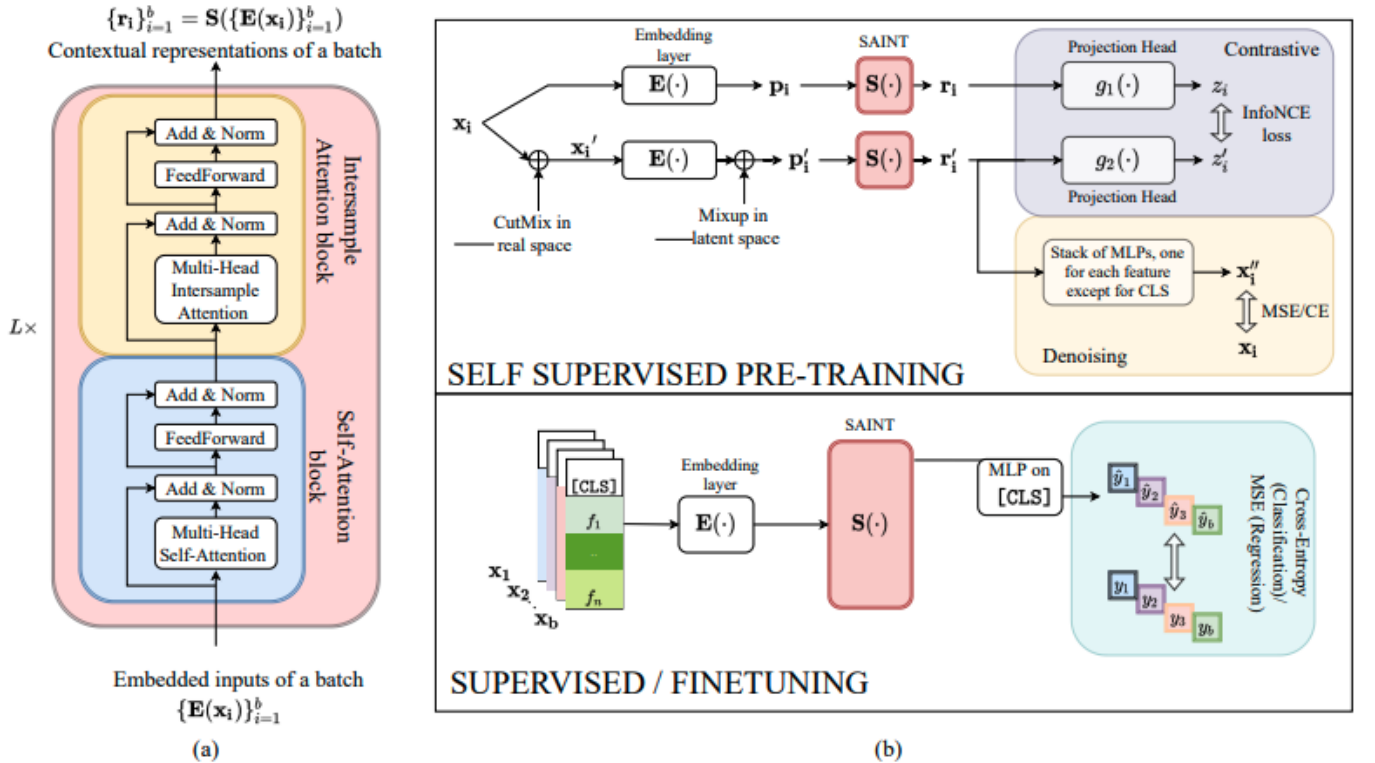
$\{\mathbf{r_i}\}_{i=1}^{b} = \mathbf{S}(\{\mathbf{E}(\mathbf{x_i})\}_{i=1}^{b})$
Contextual representations of a batch

Add & Norm
FeedForward
Add & Norm
Multi-Head Intersample Attention

Intersample Attention block

$L\times$

Add & Norm
FeedForward
Add & Norm
Multi-Head Self-Attention

Self-Attention block

Embedded inputs of a batch
$\{\mathbf{E}(\mathbf{x_i})\}_{i=1}^{b}$

(a)

Embedding layer
SAINT
Projection Head
Contrastive
$\mathbf{x_i}$
$\mathbf{E}(\cdot)$
$\mathbf{p_i}$
$\mathbf{S}(\cdot)$
$\mathbf{r_i}$
$g_1(\cdot)$
$z_i$
InfoNCE loss
$\mathbf{x_i}'$
$\mathbf{E}(\cdot)$
$\mathbf{p_i'}$
$\mathbf{S}(\cdot)$
$\mathbf{r_i'}$
$g_2(\cdot)$
$z_i'$
Projection Head
CutMix in real space
Mixup in latent space
Stack of MLPs, one for each feature except for CLS
$\mathbf{x_i''}$
MSE/CE
$\mathbf{x_i}$
Denoising
SELF SUPERVISED PRE-TRAINING

SAINT
Embedding layer
[CLS]
$f_1$
..
$f_n$
$\mathbf{x_1}$
$\mathbf{x_2}$
$\mathbf{x_b}$
$\mathbf{E}(\cdot)$
$\mathbf{S}(\cdot)$
MLP on [CLS]
$\hat{y}_1$
$\hat{y}_2$
$\hat{y}_3$
$\hat{y}_b$
$y_1$
$y_2$
$y_3$
$y_b$
Cross-Entropy (Classification)/ MSE (Regression)
SUPERVISED / FINETUNING

(b)